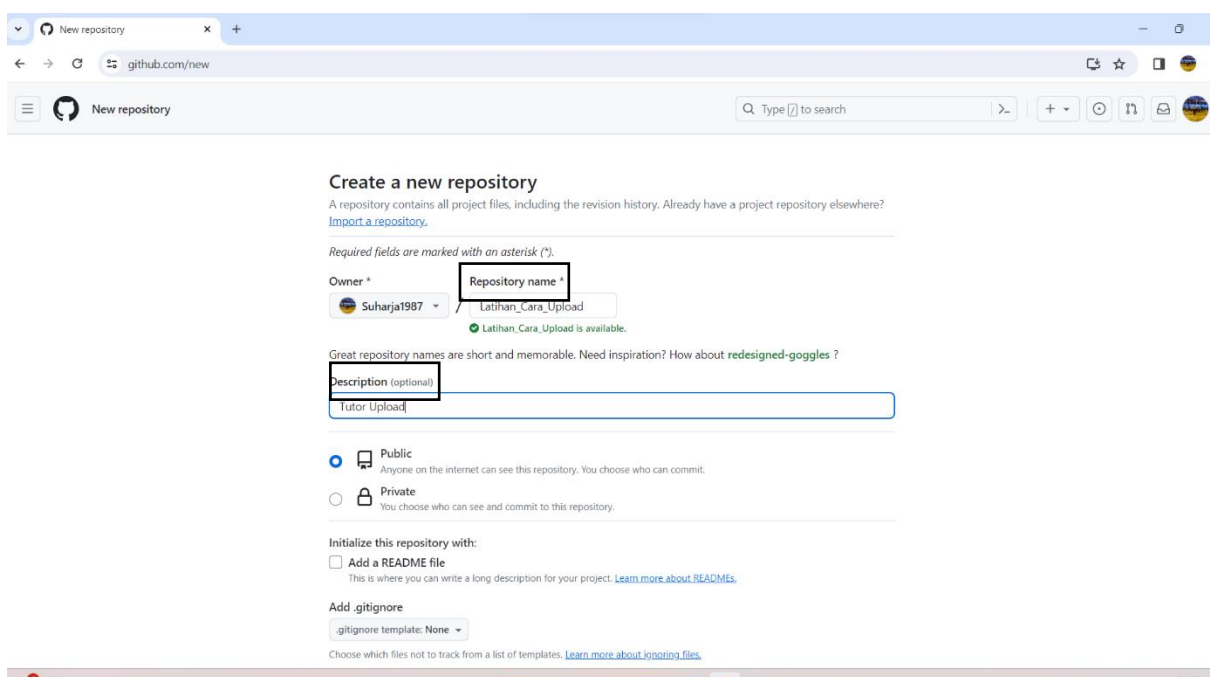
New repository
×
+

github.com/new

New repository

Type / to search

Create a new repository

A repository contains all project files, including the revision history. Already have a project repository elsewhere? Import a repository.

Required fields are marked with an asterisk (*).

Owner *
Repository name *

Suharja1987
/
Latihan_Cara_Upload

Latihan_Cara_Upload is available.

Great repository names are short and memorable. Need inspiration? How about redesigned-goggles ?

Description (optional)

Tutor Upload

Public
Anyone on the internet can see this repository. You choose who can commit.

Private
You choose who can see and commit to this repository.

Initialize this repository with:

Add a README file
This is where you can write a long description for your project. Learn more about READMEs.

Add .gitignore

.gitignore template: None

Choose which files not to track from a list of templates. Learn more about ignoring files.